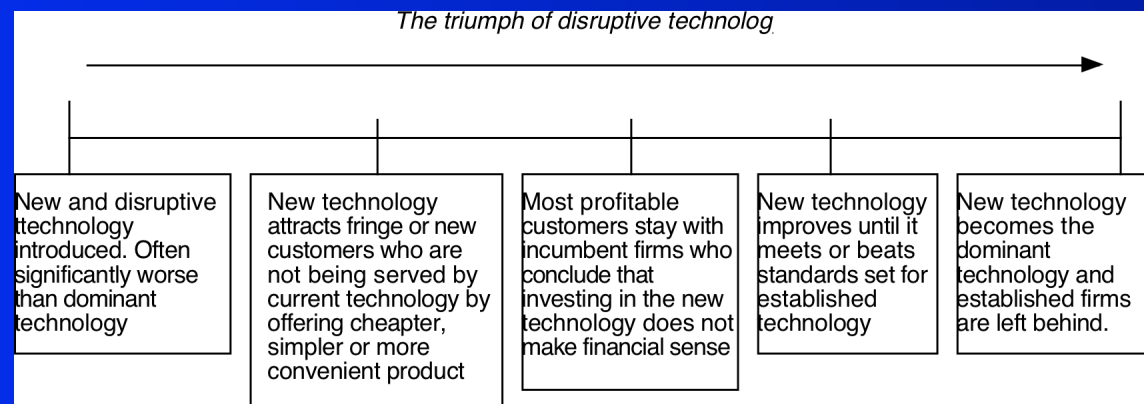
The triumph of disruptive technolog

New and disruptive ttechnology introduced. Often significantly worse than dominant technology

New technology attracts fringe or new customers who are not being served by current technology by offering cheapter, simpler or more convenient product

Most profitable customers stay with incumbent firms who conclude that investing in the new technology does not make financial sense

New technology improves until it meets or beats standards set for established technology

New technology becomes the dominant technology and established firms are left behind.